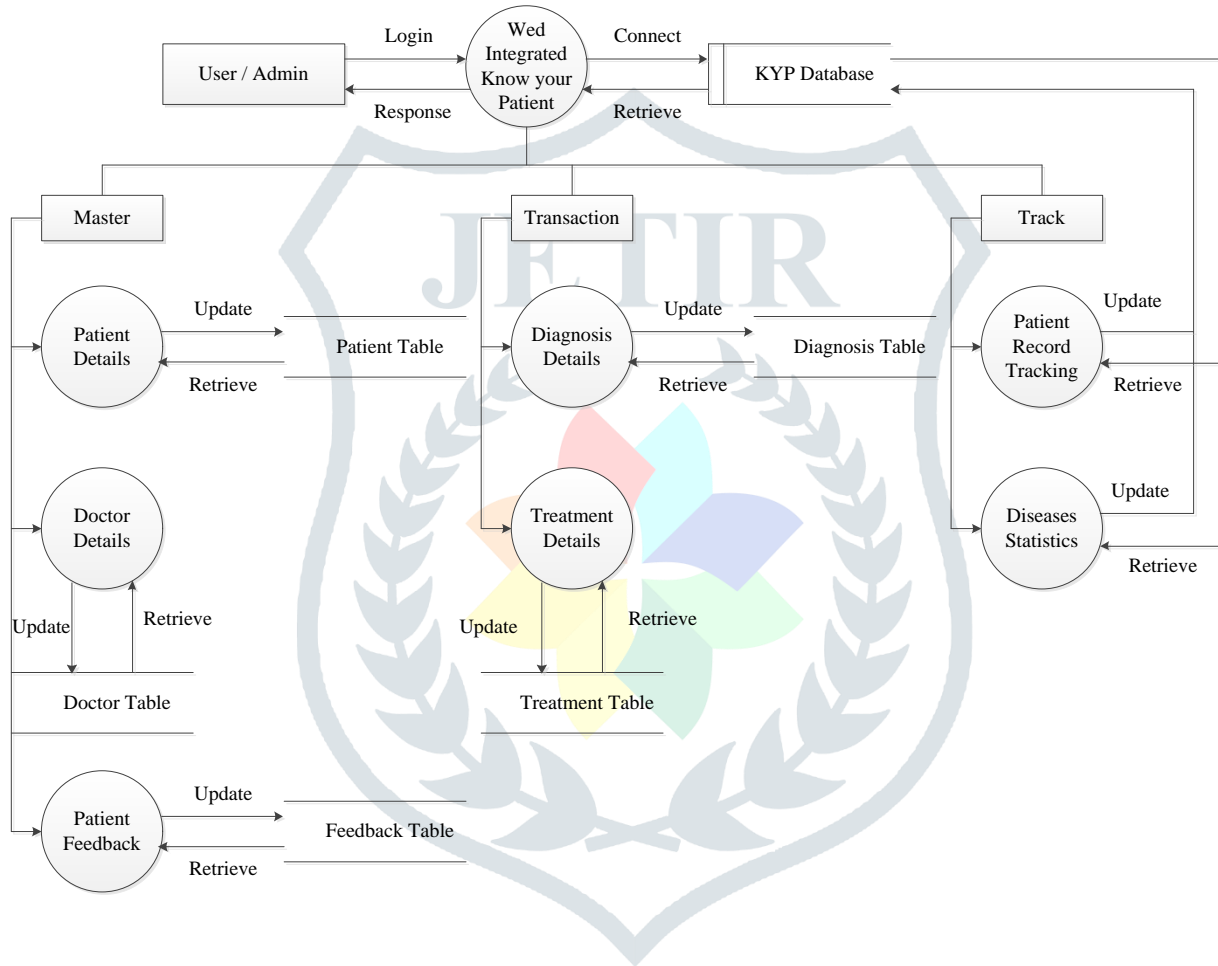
User / Admin

Login

Response

Wed Integrated Know your Patient

Connect

Retrieve

KYP Database

Master

Transaction

Track

JETIR

Patient Details

Update

Retrieve

Patient Table

Diagnosis Details

Update

Retrieve

Diagnosis Table

Patient Record Tracking

Update

Retrieve

Doctor Details

Update

Retrieve

Doctor Table

Treatment Details

Update

Retrieve

Treatment Table

Diseases Statistics

Update

Retrieve

Patient Feedback

Update

Retrieve

Feedback Table